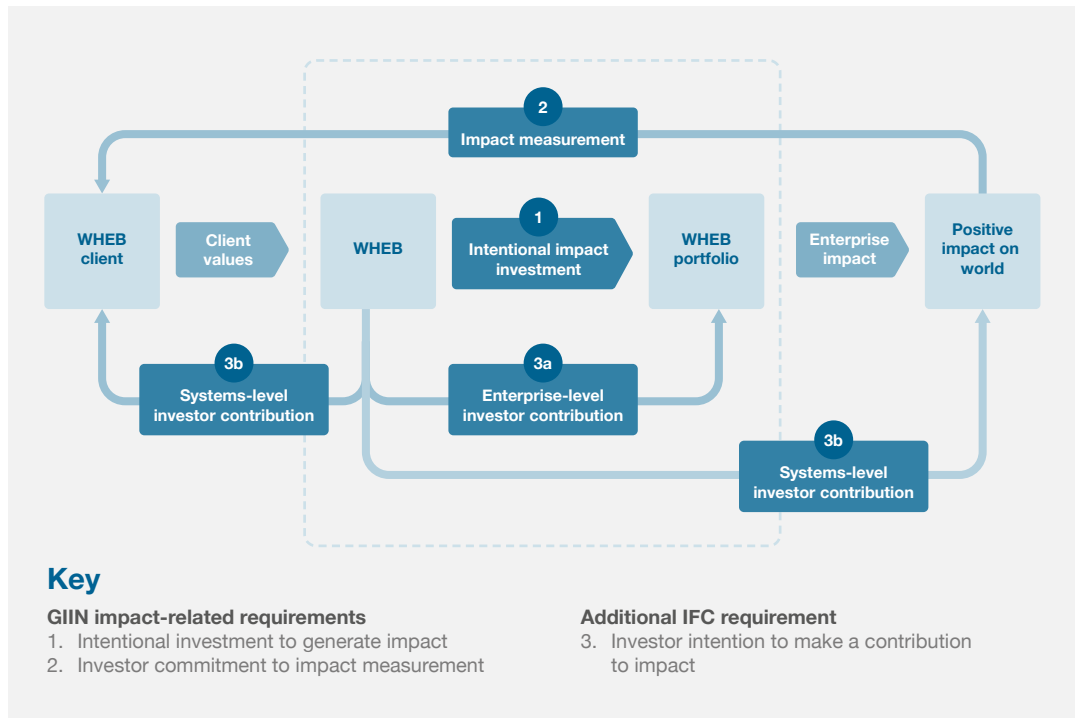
2
Impact measurement

WHEB client

Client values

WHEB

1
Intentional impact investment

WHEB portfolio

Enterprise impact

Positive impact on world

3b
Systems-level investor contribution

3a
Enterprise-level investor contribution

3b
Systems-level investor contribution

Key

GIIN impact-related requirements
1. Intentional investment to generate impact
2. Investor commitment to impact measurement

Additional IFC requirement
3. Investor intention to make a contribution to impact